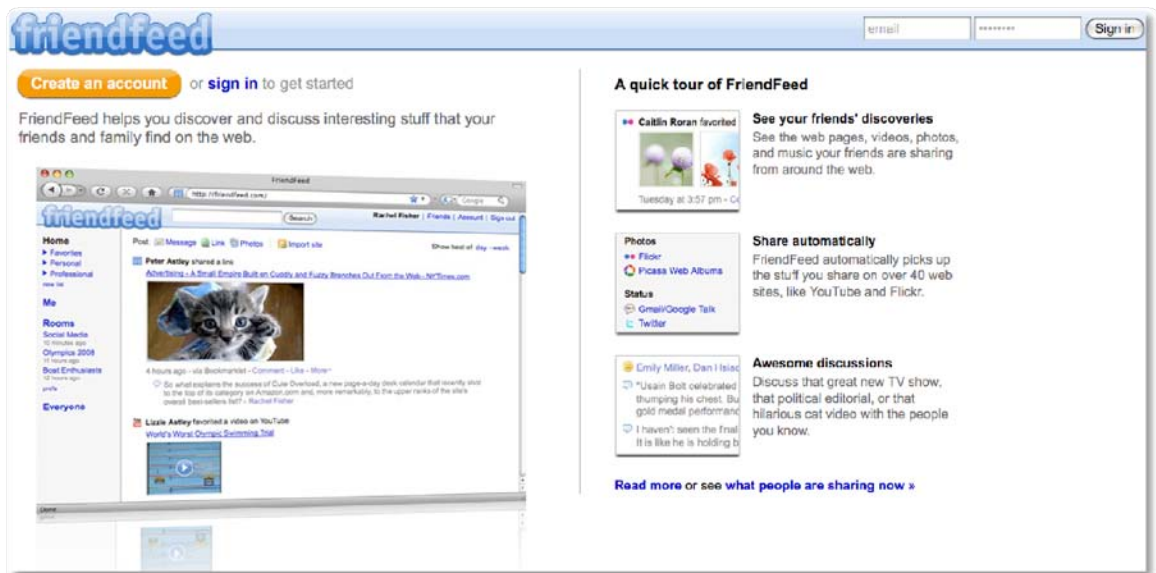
friendfeed

email | •••••••• | Sign in

Create an account or sign in to get started

FriendFeed helps you discover and discuss interesting stuff that your friends and family find on the web.

FriendFeed
http://friendfeed.com/
friendfeed Search Rachel Fisher | Friends | Account | Sign out
Home
▸ Favorites
▸ Personal
▸ Professional
new list
Me
Rooms
Social Media
Olympics 2008
Boat Enthusiasts
Everyone
Post: Message Link Photos Import site
Peter Axtley shared a link
Advertising – A Small Empire Built on Cuddly and Fuzzy Branches Out From the Web - NYTimes.com
4 hours ago - via Bookmarklet - Comment - Like - More
So what explains the success of Cute Overload, a new page-a-day desk calendar that recently shot to the top of its category on Amazon.com and, more remarkably, to the upper ranks of the site's overall best-sellers list? - Rachel Fisher
Lizzie Axtley favorited a video on YouTube
World's Worst Olympic Swimming Trial
Done

A quick tour of FriendFeed

Caitlin Roran favorited
Tuesday at 3:57 pm - Co

See your friends' discoveries
See the web pages, videos, photos, and music your friends are sharing from around the web.

Photos
Flickr
Picasa Web Albums
Status
Gmail/Google Talk
Twitter

Share automatically
FriendFeed automatically picks up the stuff you share on over 40 web sites, like YouTube and Flickr.

Emily Miller, Dan Hsiao
"Usain Bolt celebrated thumping his chest. Bu gold medal performan
I haven't seen the final It is like he is holding b

Awesome discussions
Discuss that great new TV show, that political editorial, or that hilarious cat video with the people you know.

Read more or see what people are sharing now »